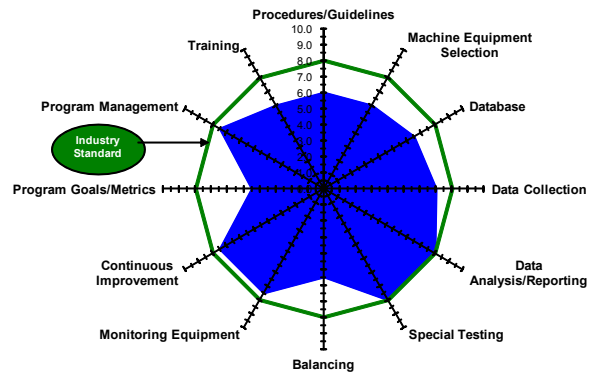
Procedures/Guidelines

10.0
9.0
8.0
7.0
6.0
5.0
4.0
3.0
2.0
1.0

Machine Equipment Selection

Training

Database

Program Management

Industry Standard

Program Goals/Metrics

Data Collection

Continuous Improvement

Data Analysis/Reporting

Monitoring Equipment

Special Testing

Balancing